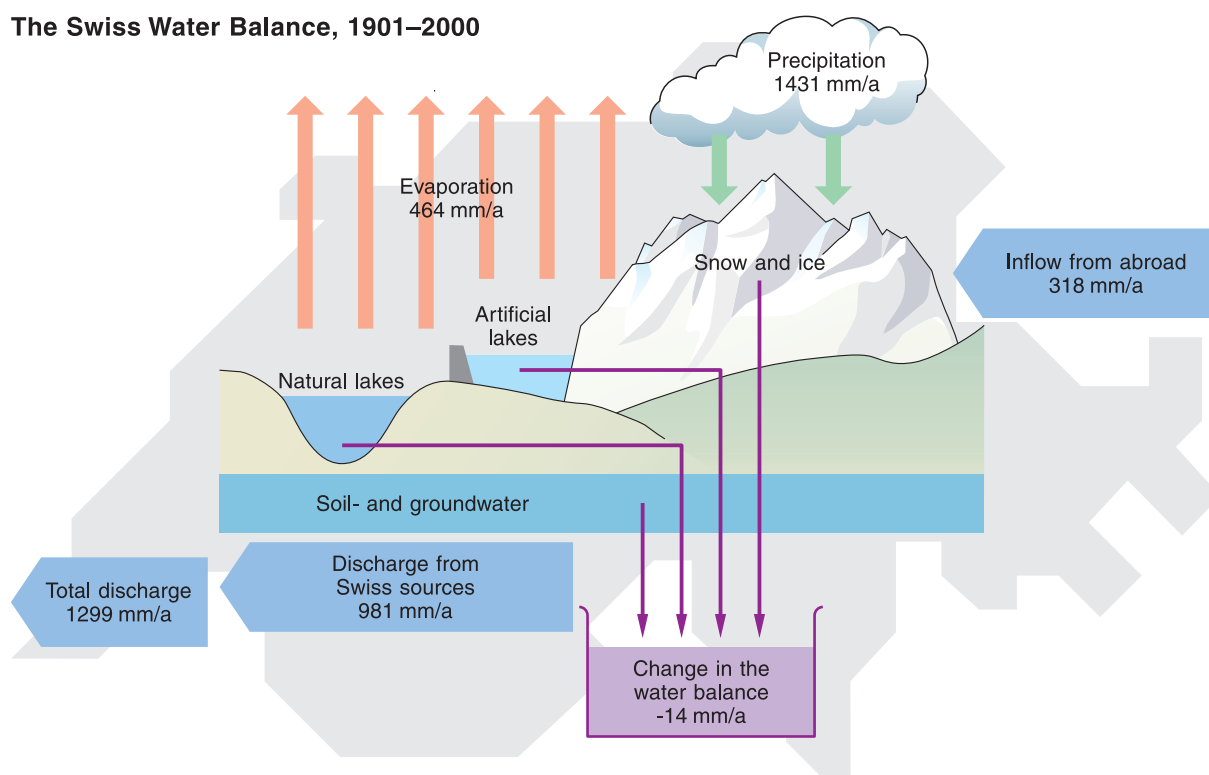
The Swiss Water Balance, 1901–2000

Precipitation
1431 mm/a

Evaporation
464 mm/a

Snow and ice

Inflow from abroad
318 mm/a

Artificial lakes

Natural lakes

Soil- and groundwater

Total discharge
1299 mm/a

Discharge from Swiss sources
981 mm/a

Change in the water balance
-14 mm/a